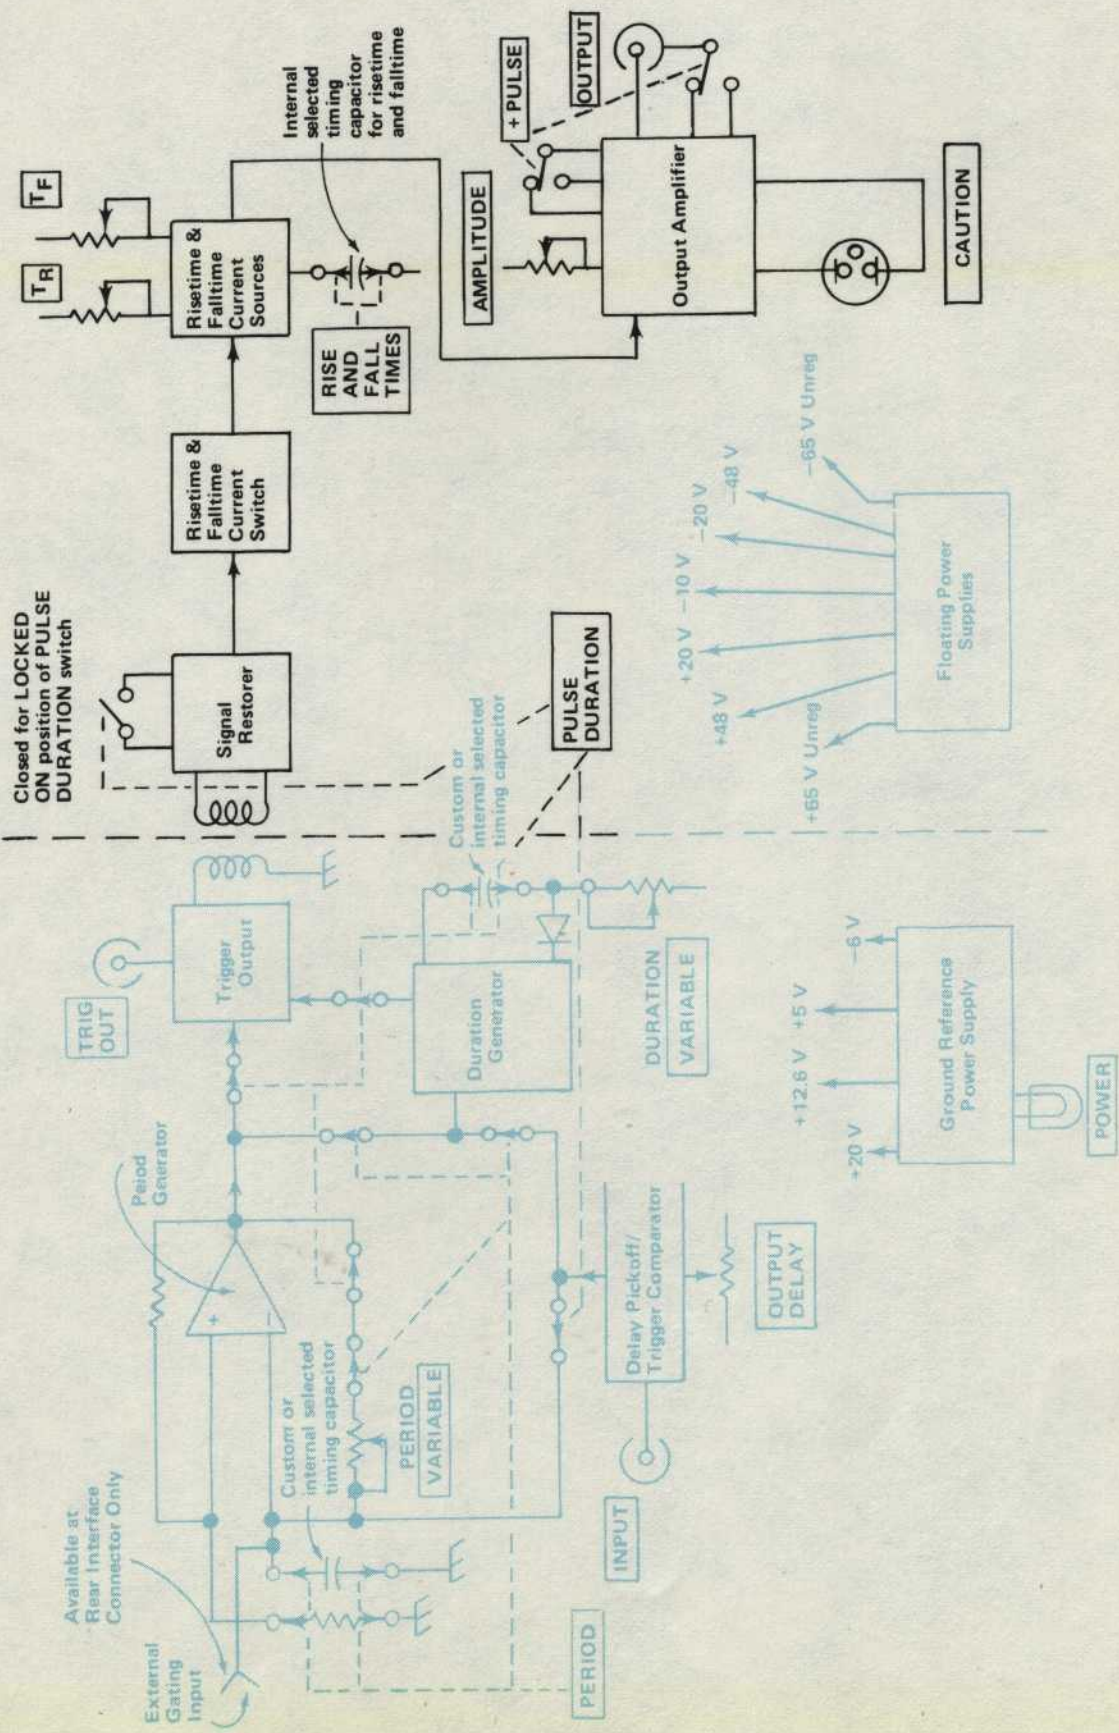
Closed for LOCKED ON position of PULSE DURATION switch

Signal Restorer

Risetime & Falltime Current Switch

Risetime & Falltime Current Sources

$T_R$

$T_F$

Internal selected timing capacitor for risetime and falltime

RISE AND FALL TIMES

AMPLITUDE

+ PULSE

OUTPUT

Output Amplifier

CAUTION

PULSE DURATION

Custom or internal selected timing capacitor

+65 V Unreg

+48 V

+20 V

−10 V

−20 V

−48 V

−65 V Unreg

Floating Power Supplies

External Gating Input

Available at Rear Interface Connector Only

Peiod Generator

TRIG OUT

Trigger Output

Custom or internal selected timing capacitor

PERIOD VARIABLE

Duration Generator

DURATION VARIABLE

Delay Pickoff/ Trigger Comparator

OUTPUT DELAY

INPUT

PERIOD

+20 V

+12.6 V

+5 V

−6 V

Ground Reference Power Supply

POWER